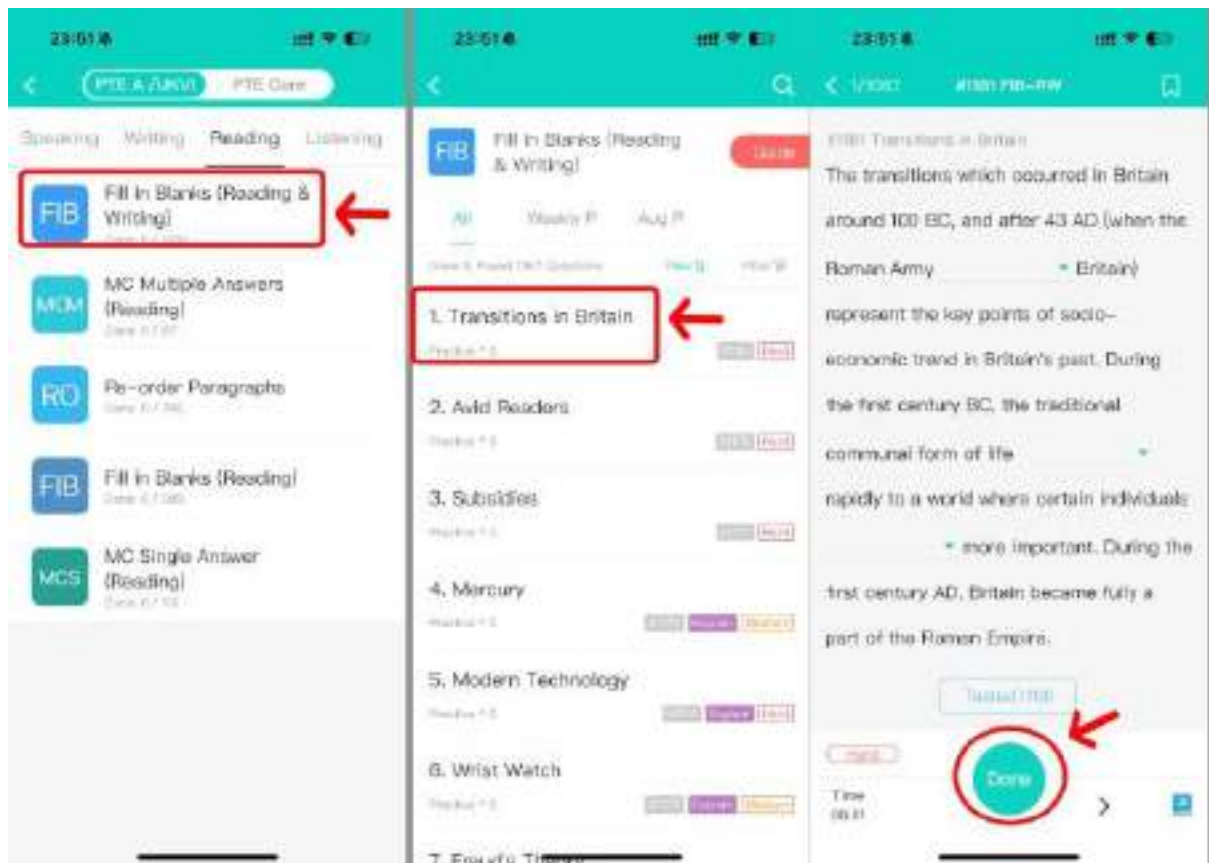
23:01

PTE A /UKVI PTE Core

Speaking Writing Reading Listening

FIB Fill In Blanks (Reading & Writing)

MCM MC Multiple Answers (Reading)

RO Re-order Paragraphs

FIB Fill In Blanks (Reading)

MCS MC Single Answer (Reading)

23:01

FIB Fill In Blanks (Reading & Writing)

All Weekly P Aug P

1. Transitions in Britain

2. Avid Readers

3. Subsidies

4. Mercury

5. Modern Technology

6. Wrist Watch

7. Freud's Ti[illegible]

23:01

#1081 FIB-RW

#1081 Transitions in Britain

The transitions which occurred in Britain around 100 BC, and after 43 AD (when the Roman Army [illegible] Britain) represent the key points of socio-economic trend in Britain's past. During the first century BC, the traditional communal form of life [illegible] rapidly to a world where certain individuals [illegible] more important. During the first century AD, Britain became fully a part of the Roman Empire.

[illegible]

Hard

Done

Time
00:01